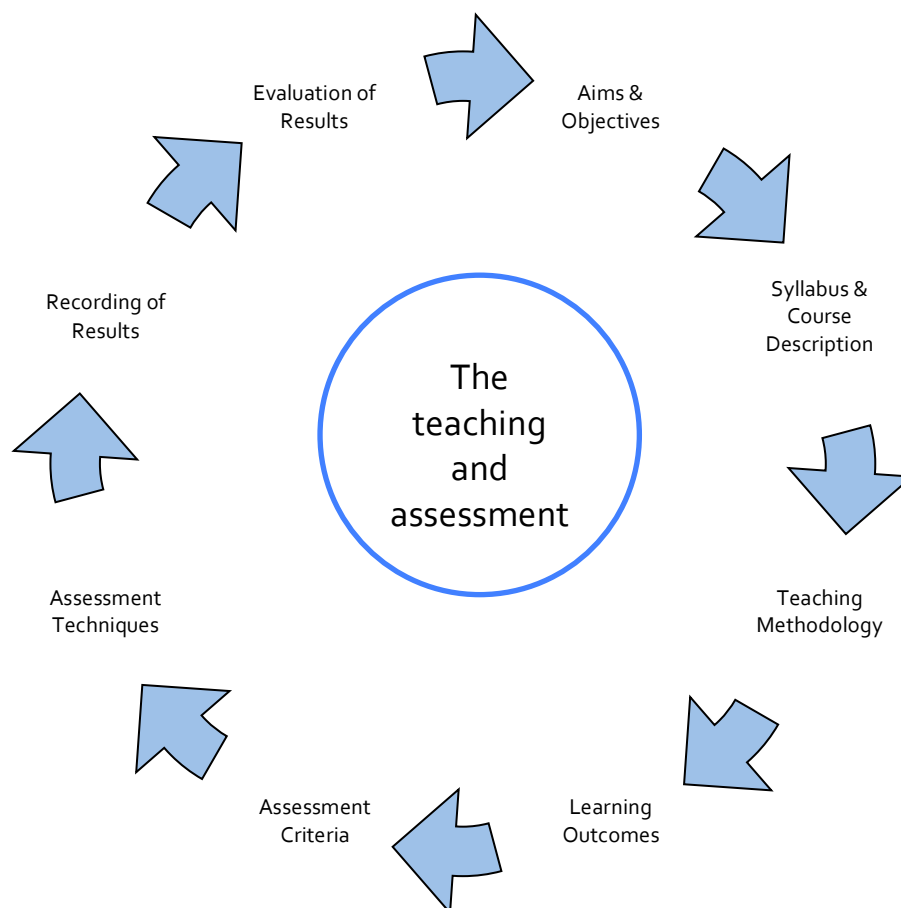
The teaching and assessment

Aims & Objectives

Syllabus & Course Description

Teaching Methodology

Learning Outcomes

Assessment Criteria

Assessment Techniques

Recording of Results

Evaluation of Results